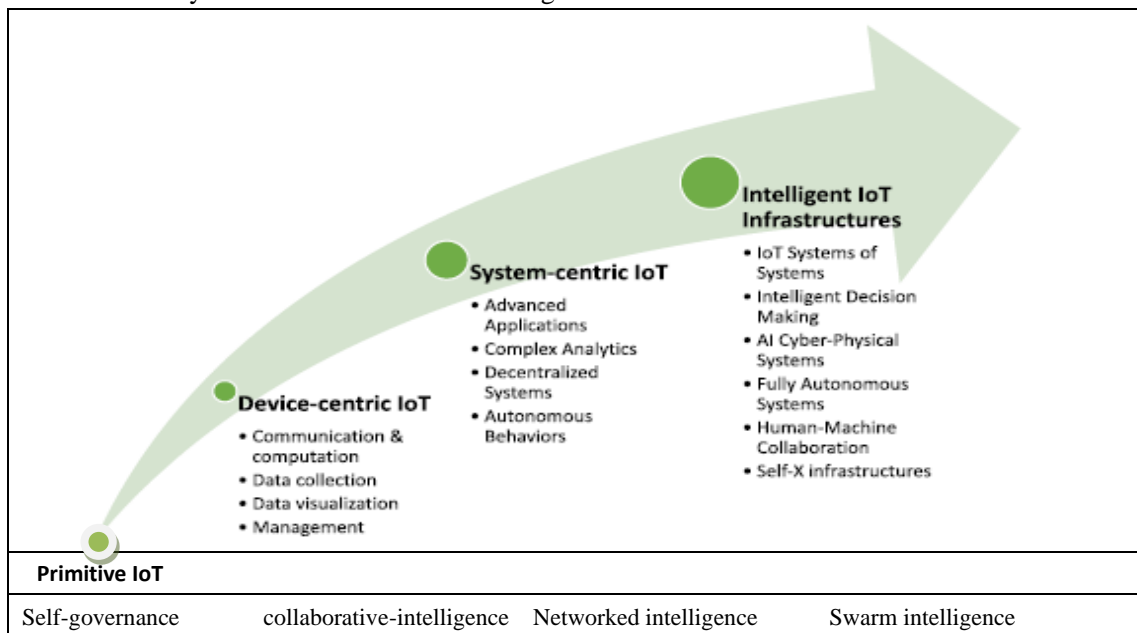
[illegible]

Intelligent IoT Infrastructures
• IoT Systems of Systems
• Intelligent Decision Making
• AI Cyber-Physical Systems
• Fully Autonomous Systems
• Human-Machine Collaboration
• Self-X infrastructures

System-centric IoT
• Advanced Applications
• Complex Analytics
• Decentralized Systems
• Autonomous Behaviors

Device-centric IoT
• Communication & computation
• Data collection
• Data visualization
• Management

Primitive IoT

Self-governance collaborative-intelligence Networked intelligence Swarm intelligence